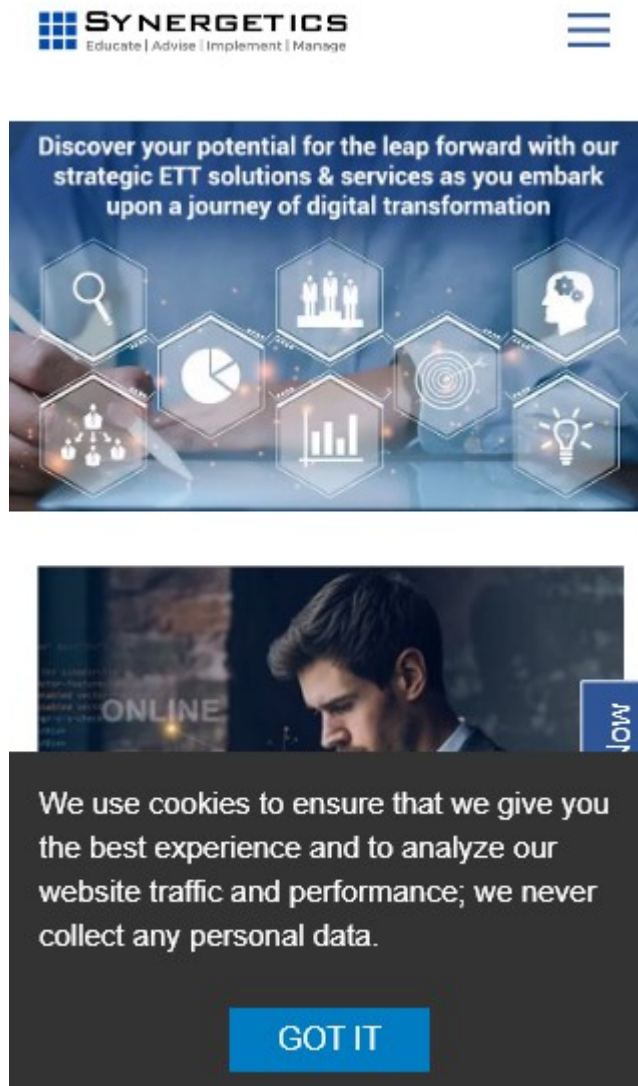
SYNERGETICS
Educate | Advise | Implement | Manage

Discover your potential for the leap forward with our strategic ETT solutions & services as you embark upon a journey of digital transformation

ONLINE

Now

We use cookies to ensure that we give you the best experience and to analyze our website traffic and performance; we never collect any personal data.

GOT IT